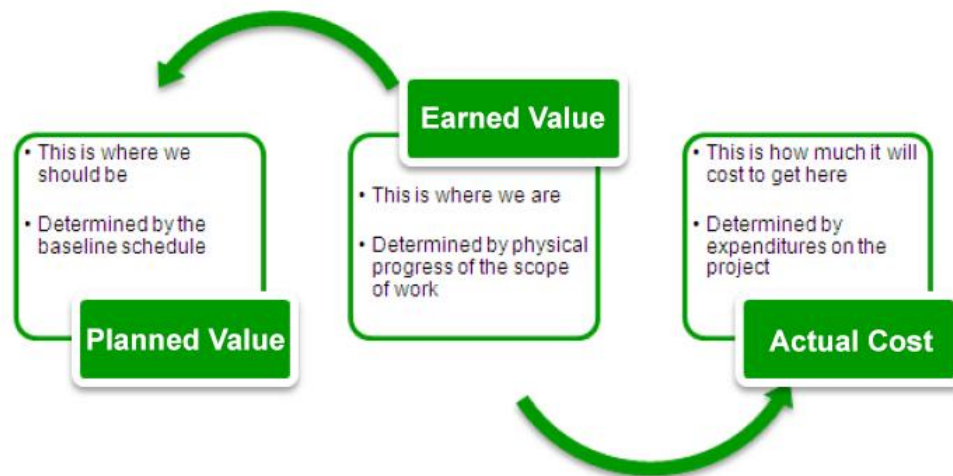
Earned Value

• This is where we should be

• Determined by the baseline schedule

Planned Value

• This is where we are

• Determined by physical progress of the scope of work

• This is how much it will cost to get here

• Determined by expenditures on the project

Actual Cost